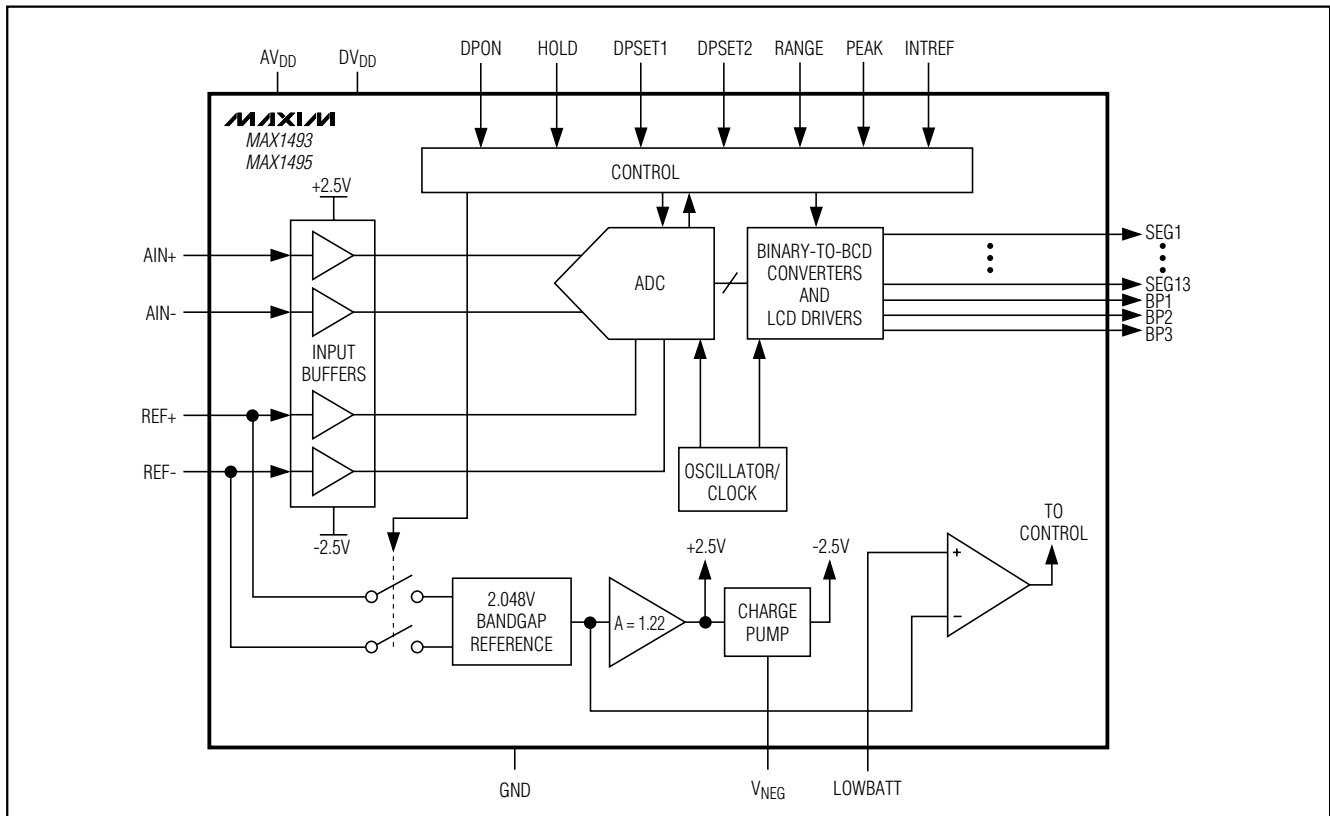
$AV_{DD}$ $DV_{DD}$ DPON HOLD DPSET1 DPSET2 RANGE PEAK INTREF

MAXIM
MAX1493
MAX1495

CONTROL

+2.5V

AIN+
AIN-
INPUT BUFFERS
REF+
REF-
-2.5V

ADC

BINARY-TO-BCD CONVERTERS AND LCD DRIVERS

SEG1
SEG13
BP1
BP2
BP3

OSCILLATOR/ CLOCK

TO CONTROL

+2.5V
-2.5V

+
–

2.048V BANDGAP REFERENCE

A = 1.22

CHARGE PUMP

GND
$V_{NEG}$
LOWBATT